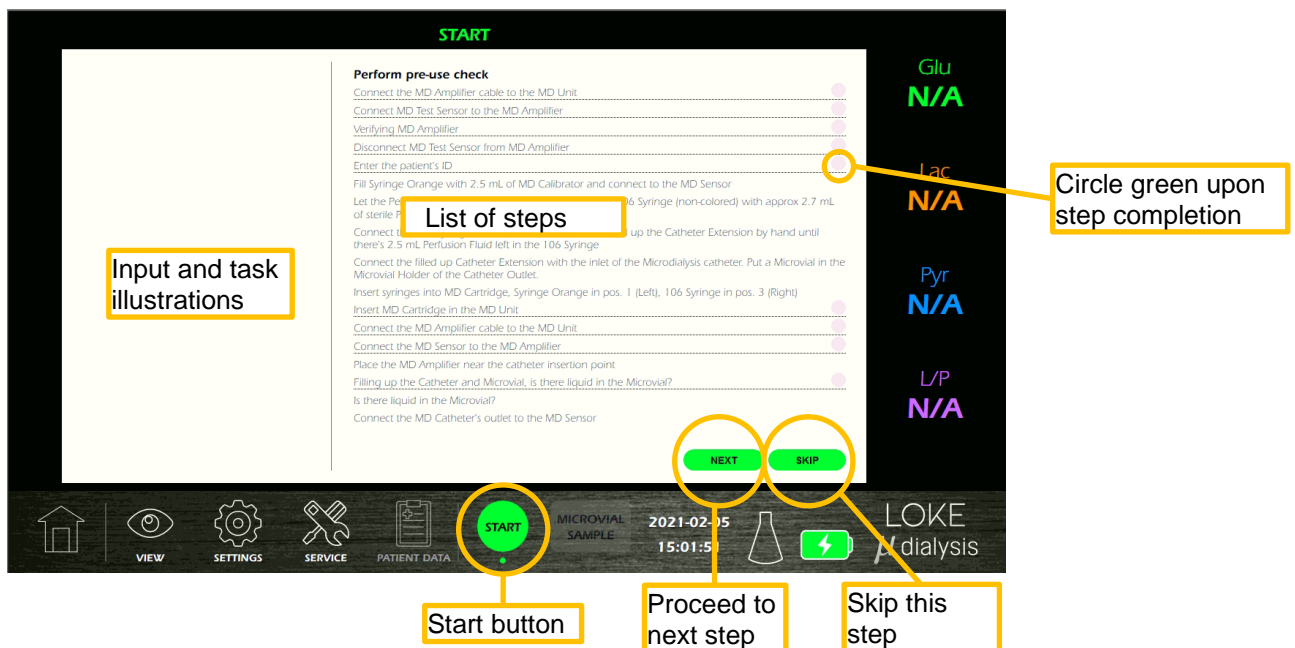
START

Input and task illustrations

Perform pre-use check
Connect the MD Amplifier cable to the MD Unit
Connect MD Test Sensor to the MD Amplifier
Verifying MD Amplifier
Disconnect MD Test Sensor from MD Amplifier
Enter the patient's ID
Fill Syringe Orange with 2.5 mL of MD Calibrator and connect to the MD Sensor
Let the Pe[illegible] 06 Syringe (non-colored) with approx 2.7 mL of sterile P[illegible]
List of steps
Connect t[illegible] up the Catheter Extension by hand until there's 2.5 mL Perfusion Fluid left in the 106 Syringe
Connect the filled up Catheter Extension with the inlet of the Microdialysis catheter. Put a Microvial in the Microvial Holder of the Catheter Outlet.
Insert syringes into MD Cartridge, Syringe Orange in pos. 1 (Left), 106 Syringe in pos. 3 (Right)
Insert MD Cartridge in the MD Unit
Connect the MD Amplifier cable to the MD Unit
Connect the MD Sensor to the MD Amplifier
Place the MD Amplifier near the catheter insertion point
Filling up the Catheter and Microvial, is there liquid in the Microvial?
Is there liquid in the Microvial?
Connect the MD Catheter's outlet to the MD Sensor

NEXT
SKIP

Glu
N/A
Lac
N/A
Pyr
N/A
L/P
N/A

Circle green upon step completion

VIEW
SETTINGS
SERVICE
PATIENT DATA
START
MICROVIAL SAMPLE
2021-02-05
15:01:5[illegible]
LOKE
$\mu$ dialysis

Start button
Proceed to next step
Skip this step